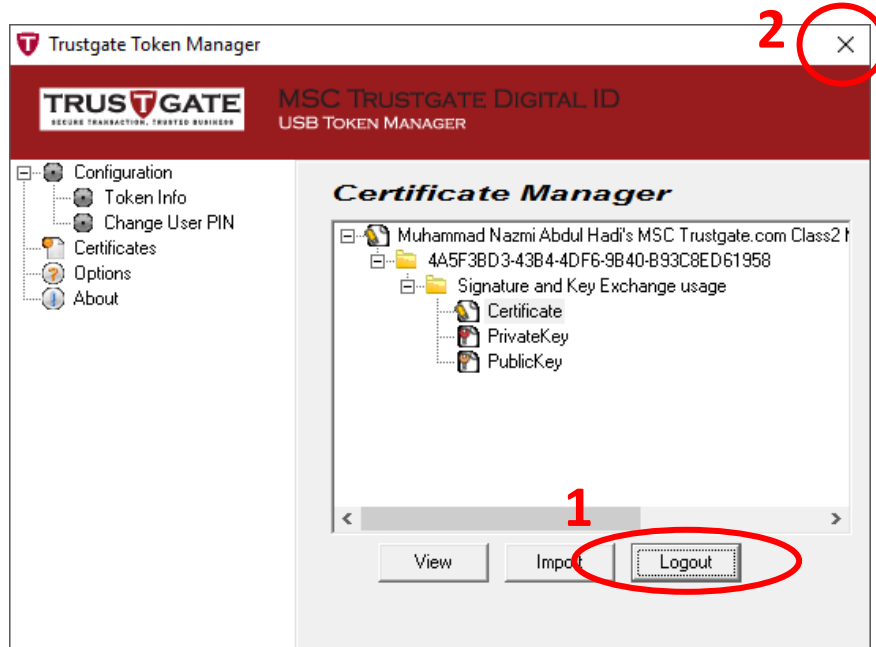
Trustgate Token Manager

2

×

TRUSTGATE
SECURE TRANSACTION, TRUSTED BUSINESS

MSC TRUSTGATE DIGITAL ID
USB TOKEN MANAGER

Configuration
Token Info
Change User PIN
Certificates
Options
About

Certificate Manager

Muhammad Nazmi Abdul Hadi's MSC Trustgate.com Class2 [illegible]
4A5F3BD3-43B4-4DF6-9B40-B93C8ED61958
Signature and Key Exchange usage
Certificate
PrivateKey
PublicKey

1

View
Import
Logout